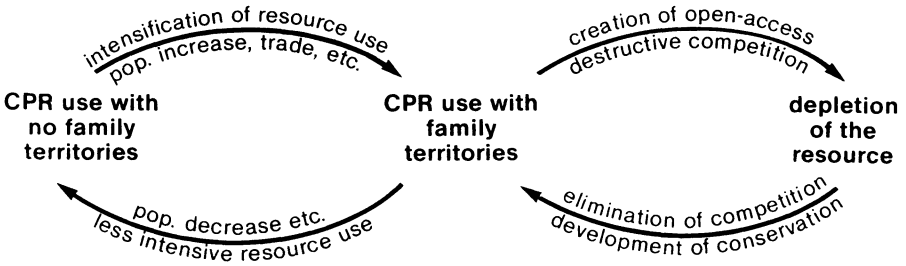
CPR use with no family territories

intensification of resource use
pop. increase, trade, etc.

CPR use with family territories

creation of open-access
destructive competition

depletion of the resource

elimination of competition
development of conservation

pop. decrease etc.
less intensive resource use